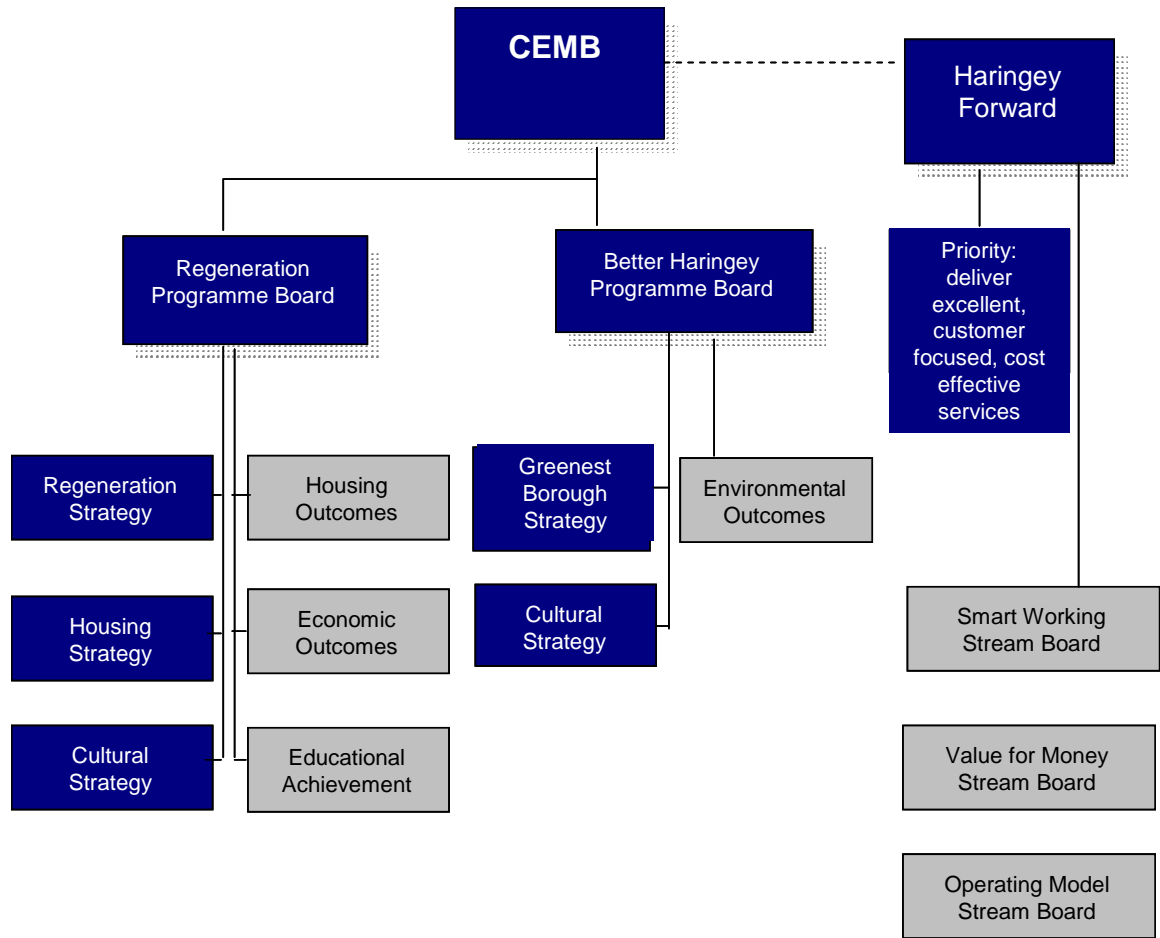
CEMB

Haringey Forward

Regeneration Programme Board

Better Haringey Programme Board

Priority: deliver excellent, customer focused, cost effective services

Regeneration Strategy

Housing Outcomes

Housing Strategy

Economic Outcomes

Cultural Strategy

Educational Achievement

Greenest Borough Strategy

Environmental Outcomes

Cultural Strategy

Smart Working Stream Board

Value for Money Stream Board

Operating Model Stream Board